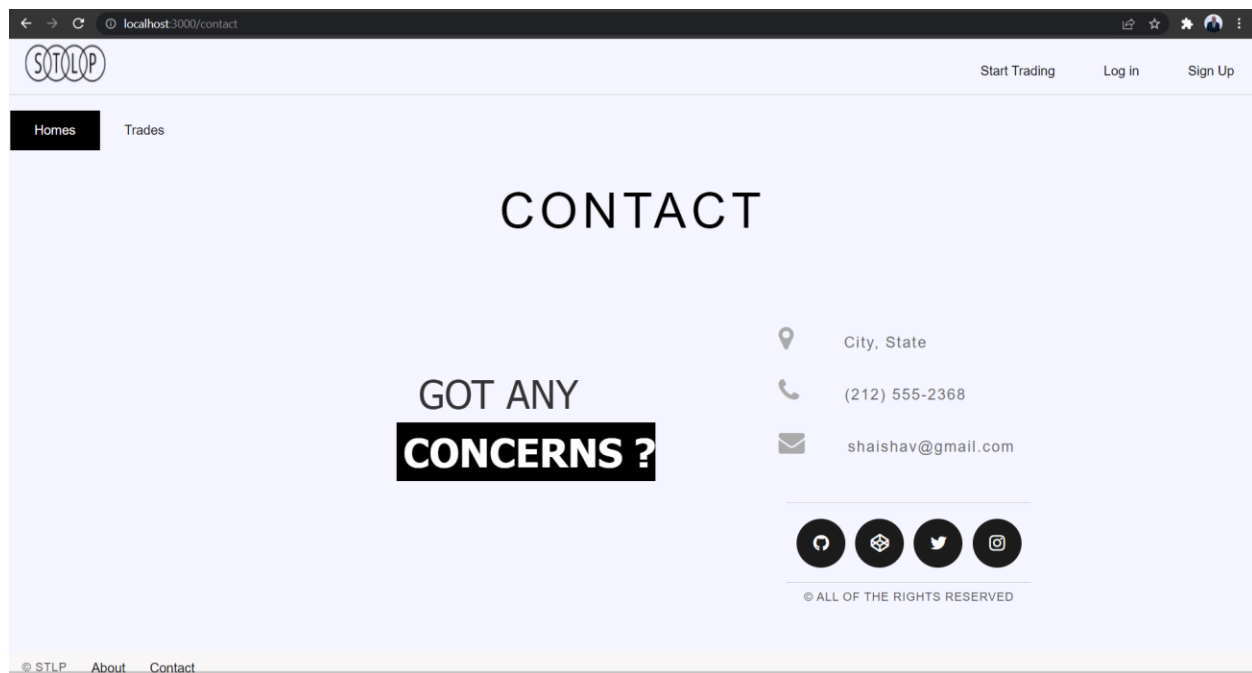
localhost:3000/contact

STLP

Start Trading Log in Sign Up

Homes Trades

CONTACT

GOT ANY
CONCERNS ?

City, State

(212) 555-2368

shaishav@gmail.com

© ALL OF THE RIGHTS RESERVED

© STLP About Contact